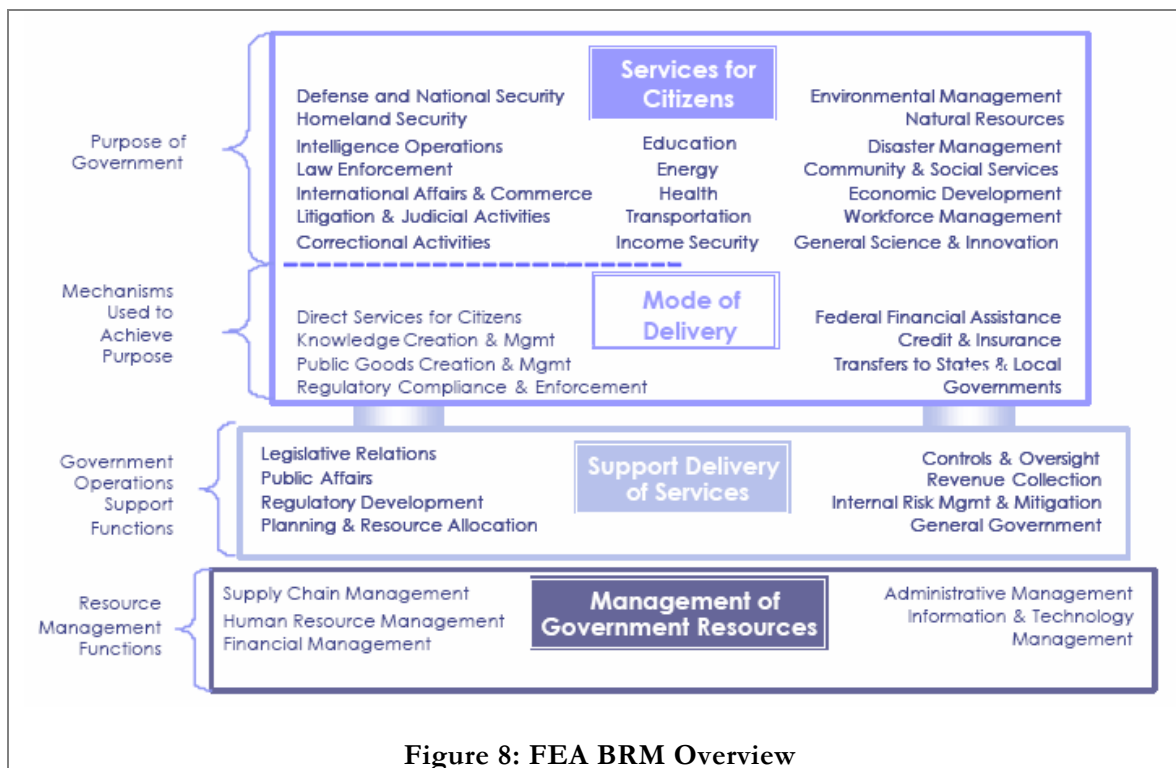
Purpose of Government

Services for Citizens

Defense and National Security
Homeland Security
Intelligence Operations
Law Enforcement
International Affairs & Commerce
Litigation & Judicial Activities
Correctional Activities

Education
Energy
Health
Transportation
Income Security

Environmental Management
Natural Resources
Disaster Management
Community & Social Services
Economic Development
Workforce Management
General Science & Innovation

Mechanisms Used to Achieve Purpose

Mode of Delivery

Direct Services for Citizens
Knowledge Creation & Mgmt
Public Goods Creation & Mgmt
Regulatory Compliance & Enforcement

Federal Financial Assistance
Credit & Insurance
Transfers to States & Local Governments

Government Operations Support Functions

Support Delivery of Services

Legislative Relations
Public Affairs
Regulatory Development
Planning & Resource Allocation

Controls & Oversight
Revenue Collection
Internal Risk Mgmt & Mitigation
General Government

Resource Management Functions

Management of Government Resources

Supply Chain Management
Human Resource Management
Financial Management

Administrative Management
Information & Technology Management

Figure 8: FEA BRM Overview